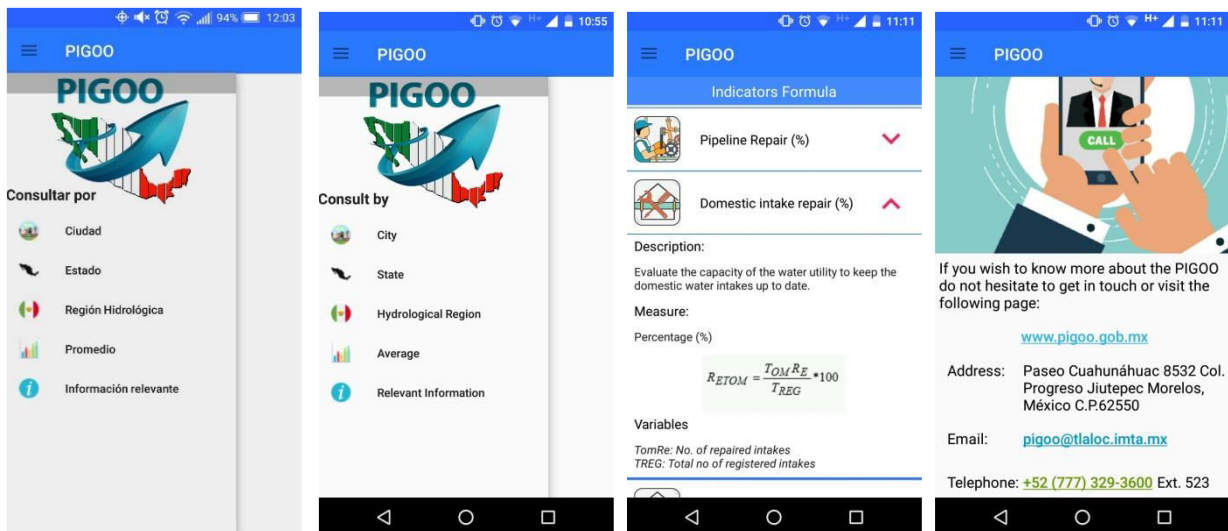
94% 12:03

PIGOO

PIGOO

Consultar por

Ciudad

Estado

Región Hidrológica

Promedio

Información relevante

10:55

PIGOO

PIGOO

Consult by

City

State

Hydrological Region

Average

Relevant Information

11:11

PIGOO

Indicators Formula

Pipeline Repair (%)

Domestic intake repair (%)

Description:

Evaluate the capacity of the water utility to keep the domestic water intakes up to date.

Measure:

Percentage (%)

$R_{ETOM} = \frac{T_{OM}R_E}{T_{REG}} * 100$

Variables

TomRe: No. of repaired intakes
TREG: Total no of registered intakes

11:11

PIGOO

CALL

If you wish to know more about the PIGOO do not hesitate to get in touch or visit the following page:

www.pigoo.gob.mx

Address: Paseo Cuahunáhuac 8532 Col. Progreso Jiutepec Morelos, México C.P.62550

Email: pigoo@tlaloc.imta.mx

Telephone: +52 (777) 329-3600 Ext. 523